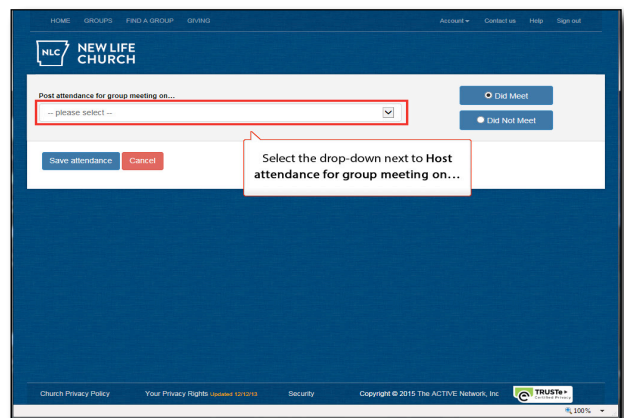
HOME GROUPS FIND A GROUP GIVING

Account ▾ Contact us Help Sign out

NLC NEW LIFE CHURCH

Post attendance for group meeting on...

-- please select --

Did Meet

Did Not Meet

Save attendance Cancel

Select the drop-down next to **Host attendance for group meeting on...**

Church Privacy Policy Your Privacy Rights Updated 12/12/13 Security Copyright © 2015 The ACTIVE Network, Inc TRUSTe Certified Privacy

100%